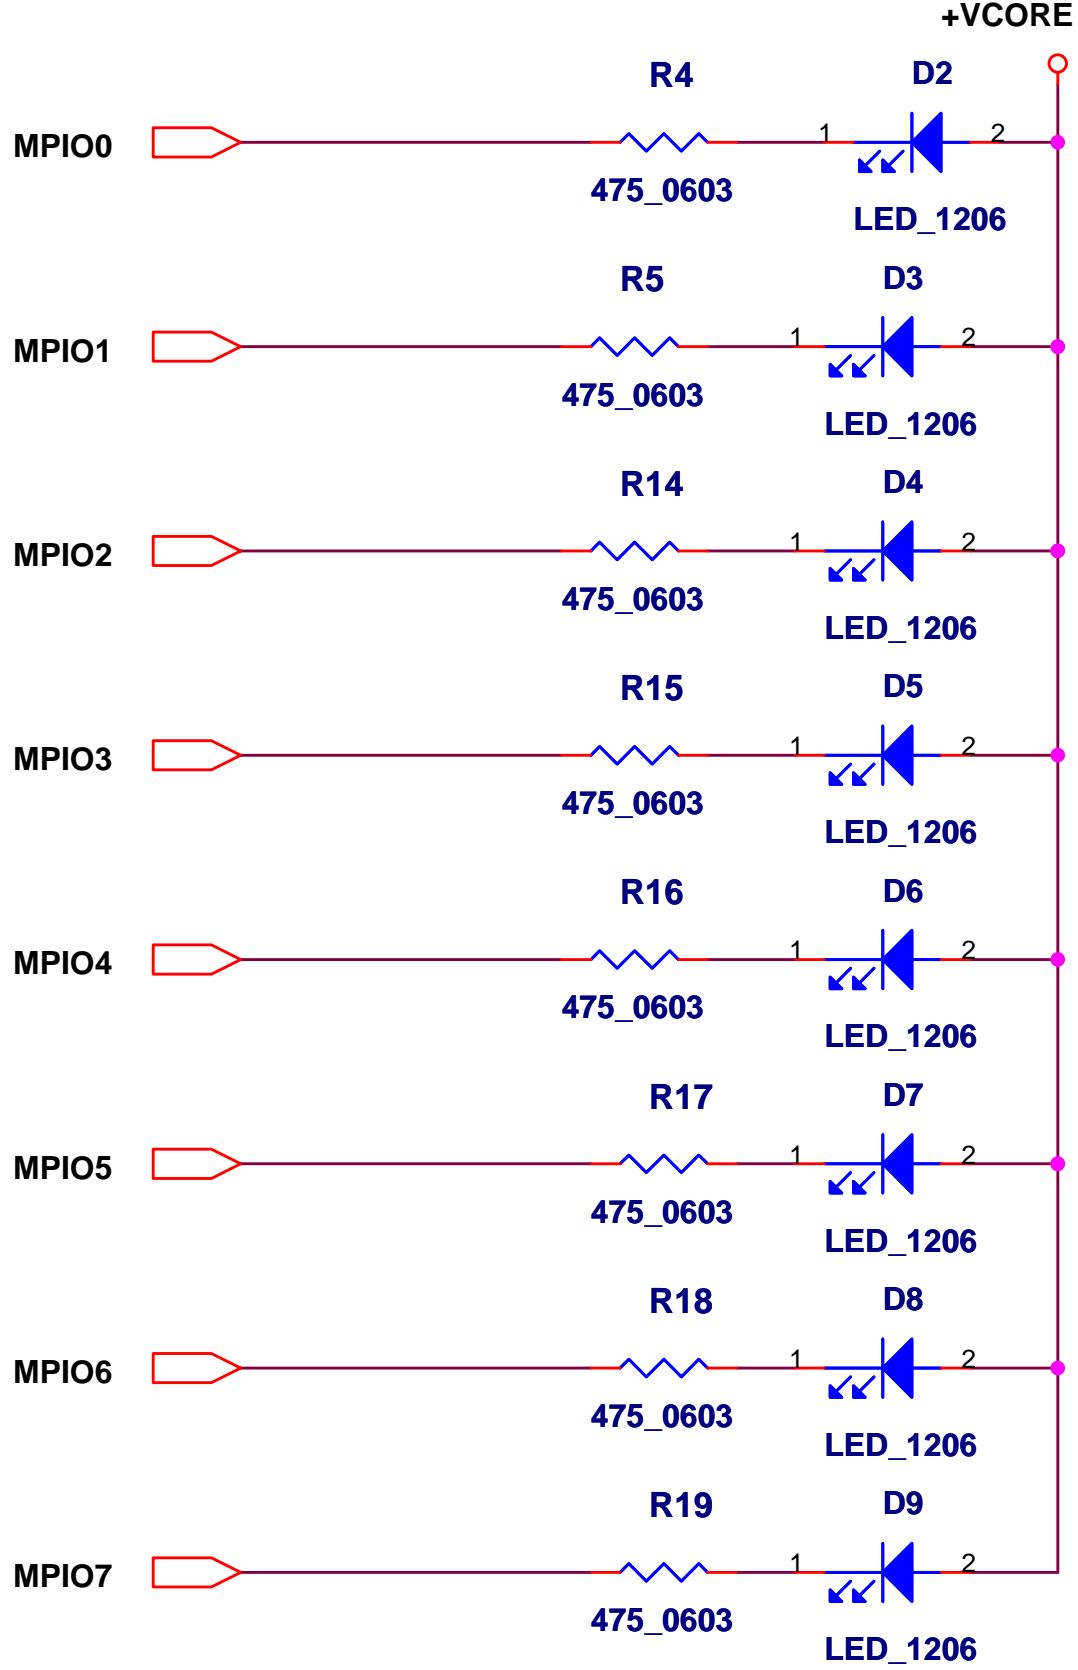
+VCORE

R4
D2
MPIO0
1
2
475_0603
LED_1206

R5
D3
MPIO1
1
2
475_0603
LED_1206

R14
D4
MPIO2
1
2
475_0603
LED_1206

R15
D5
MPIO3
1
2
475_0603
LED_1206

R16
D6
MPIO4
1
2
475_0603
LED_1206

R17
D7
MPIO5
1
2
475_0603
LED_1206

R18
D8
MPIO6
1
2
475_0603
LED_1206

R19
D9
MPIO7
1
2
475_0603
LED_1206